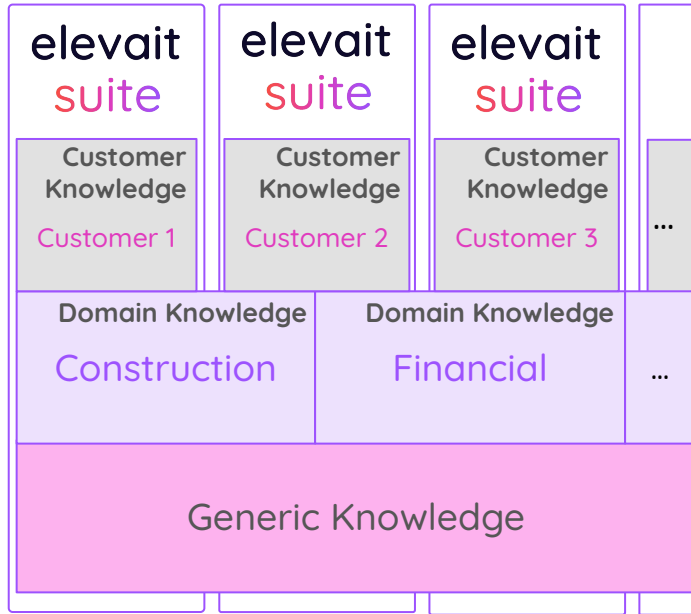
elevait suite

elevait suite

elevait suite

Customer Knowledge
Customer 1

Customer Knowledge
Customer 2

Customer Knowledge
Customer 3

...

Domain Knowledge
Construction

Domain Knowledge
Financial

...

Generic Knowledge